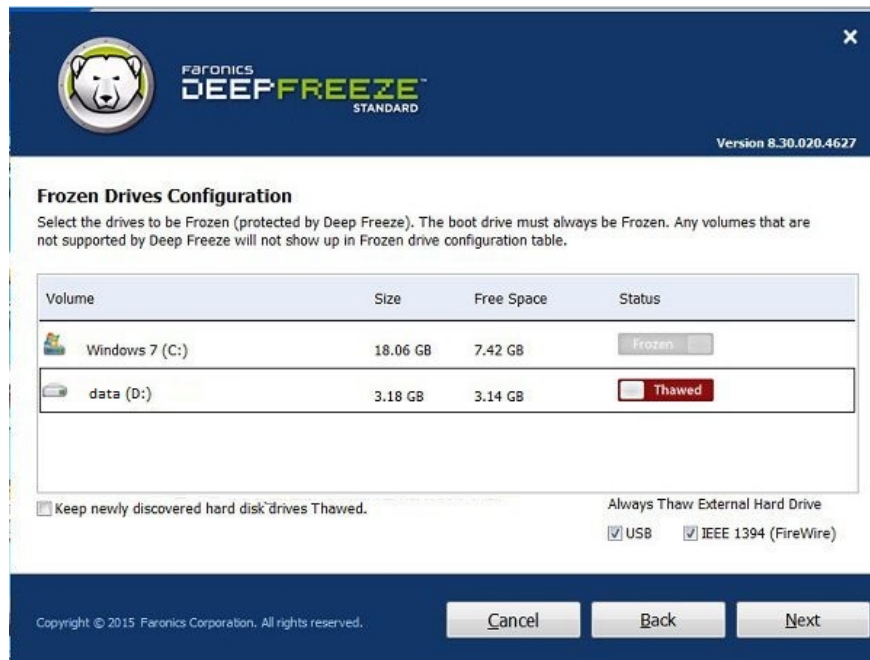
Faronics
DEEPFREEZE™
STANDARD

×

Version 8.30.020.4627

Frozen Drives Configuration

Select the drives to be Frozen (protected by Deep Freeze). The boot drive must always be Frozen. Any volumes that are not supported by Deep Freeze will not show up in Frozen drive configuration table.

| Volume | Size | Free Space | Status |
|---|---|---|---|
| Windows 7 (C:) | 18.06 GB | 7.42 GB | Frozen |
| data (D:) | 3.18 GB | 3.14 GB | Thawed |

Keep newly discovered hard disk drives Thawed.

Always Thaw External Hard Drive

USB IEEE 1394 (FireWire)

Copyright © 2015 Faronics Corporation. All rights reserved.

Cancel

Back

Next